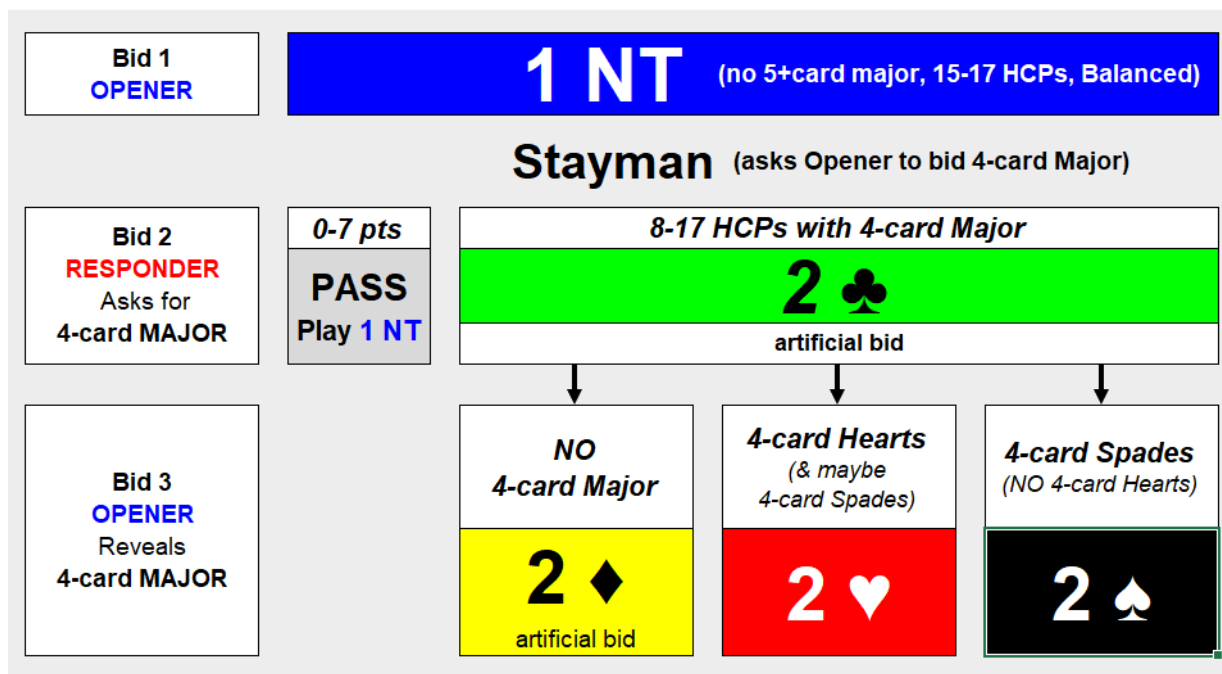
Bid 1
OPENER

1 NT (no 5+card major, 15-17 HCPs, Balanced)

Stayman (asks Opener to bid 4-card Major)

Bid 2
RESPONDER
Asks for
4-card MAJOR

0-7 pts

PASS
Play 1 NT

8-17 HCPs with 4-card Major

2 ♣

artificial bid

Bid 3
OPENER
Reveals
4-card MAJOR

NO
4-card Major

2 ♦
artificial bid

4-card Hearts
(& maybe
4-card Spades)

2 ♥

4-card Spades
(NO 4-card Hearts)

2 ♠